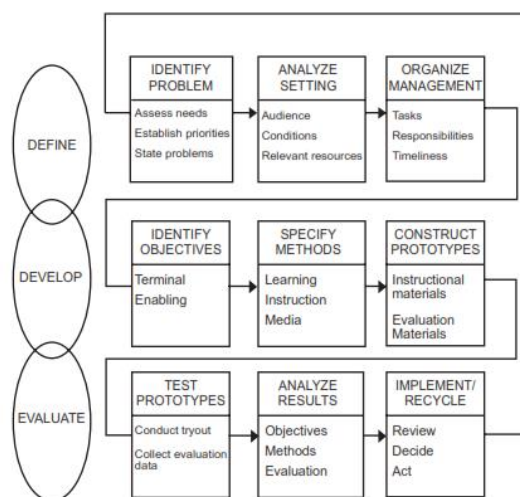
DEFINE

IDENTIFY PROBLEM
Assess needs
Establish priorities
State problems

ANALYZE SETTING
Audience
Conditions
Relevant resources

ORGANIZE MANAGEMENT
Tasks
Responsibilities
Timeliness

DEVELOP

IDENTIFY OBJECTIVES
Terminal
Enabling

SPECIFY METHODS
Learning
Instruction
Media

CONSTRUCT PROTOTYPES
Instructional materials
Evaluation Materials

EVALUATE

TEST PROTOTYPES
Conduct tryout
Collect evaluation data

ANALYZE RESULTS
Objectives
Methods
Evaluation

IMPLEMENT/ RECYCLE
Review
Decide
Act